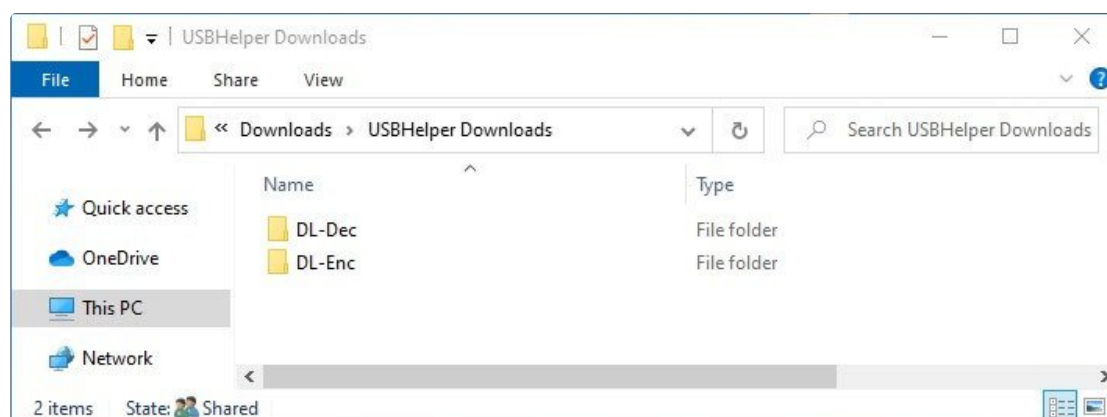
USBHelper Downloads

File Home Share View

« Downloads › USBHelper Downloads

Search USBHelper Downloads

Quick access
OneDrive
This PC
Network

| Name | Type |
|---|---|
| DL-Dec | File folder |
| DL-Enc | File folder |

2 items State: Shared